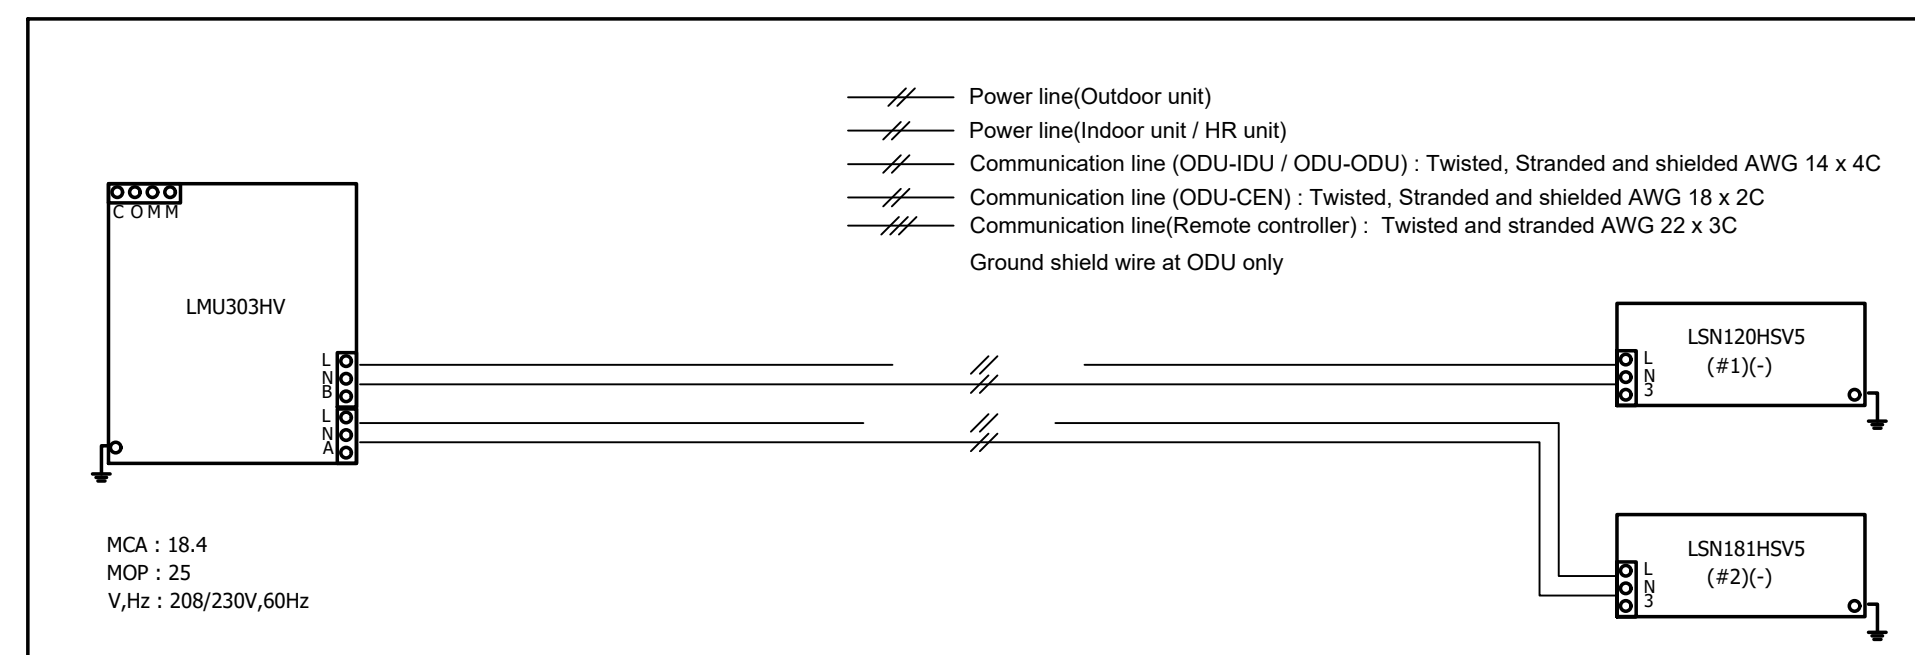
Power line(Outdoor unit)
Power line(Indoor unit / HR unit)
Communication line (ODU-IDU / ODU-ODU) : Twisted, Stranded and shielded AWG 14 x 4C
Communication line (ODU-CEN) : Twisted, Stranded and shielded AWG 18 x 2C
Communication line(Remote controller) : Twisted and stranded AWG 22 x 3C
Ground shield wire at ODU only

COMM

LMU303HV

L
N
B
L
N
A

LSN120HSV5
(#1)(-)
L
N
3

LSN181HSV5
(#2)(-)
L
N
3

MCA : 18.4
MOP : 25
V,Hz : 208/230V,60Hz